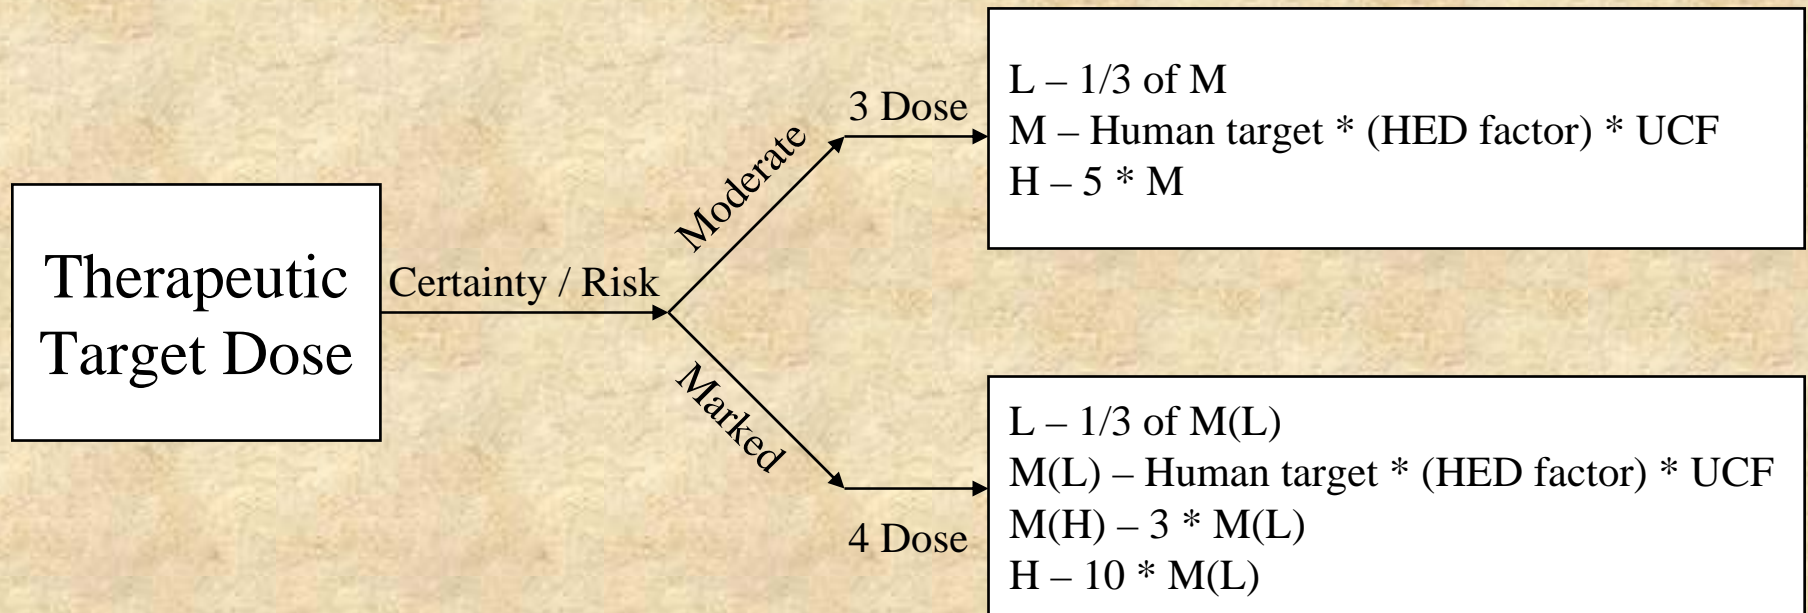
Therapeutic Target Dose

Certainty / Risk

Moderate

3 Dose

L – 1/3 of M
M – Human target * (HED factor) * UCF
H – 5 * M

Marked

4 Dose

L – 1/3 of M(L)
M(L) – Human target * (HED factor) * UCF
M(H) – 3 * M(L)
H – 10 * M(L)